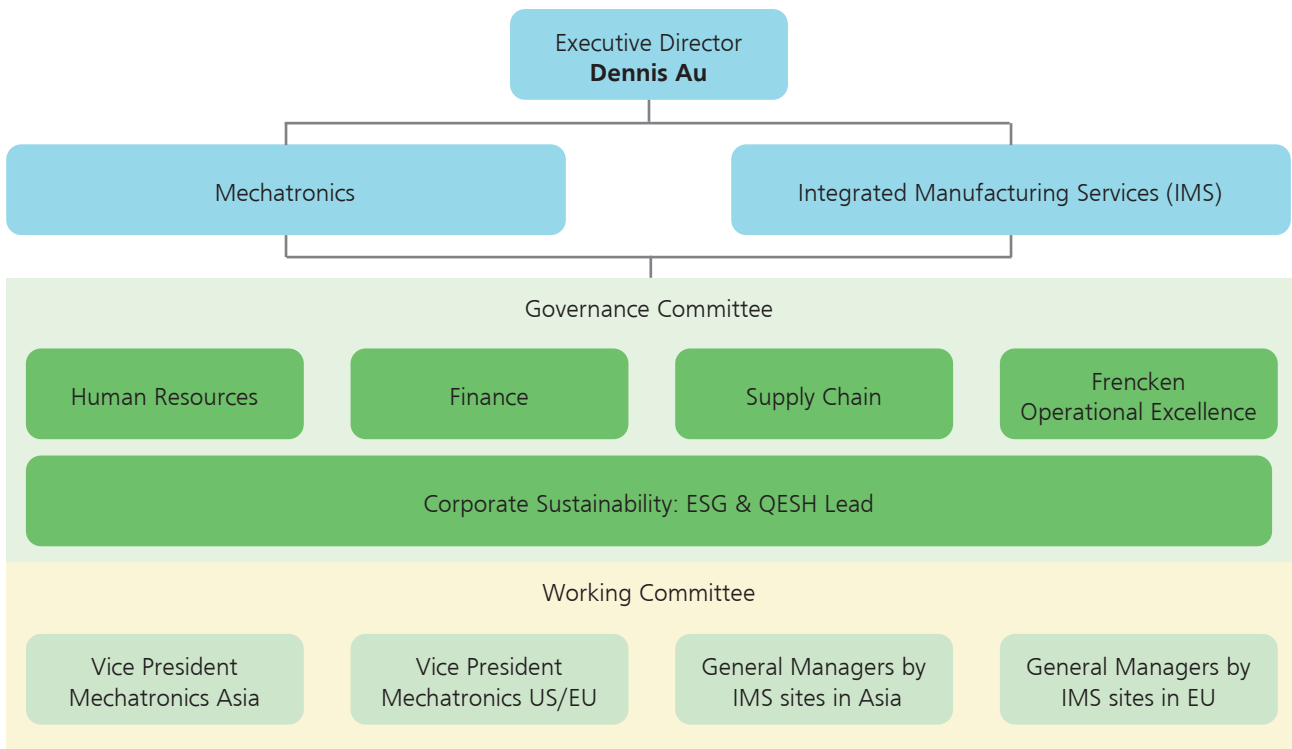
Executive Director
**Dennis Au**

Mechatronics

Integrated Manufacturing Services (IMS)

Governance Committee

Human Resources

Finance

Supply Chain

Frencken
Operational Excellence

Corporate Sustainability: ESG & QESH Lead

Working Committee

Vice President
Mechatronics Asia

Vice President
Mechatronics US/EU

General Managers by
IMS sites in Asia

General Managers by
IMS sites in EU